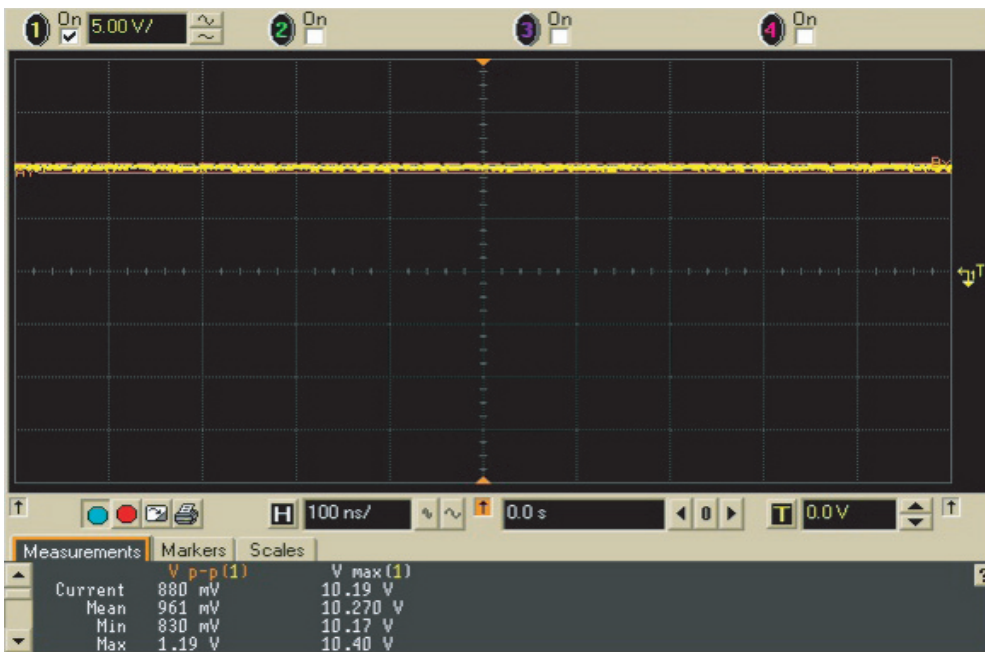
1 On 5.00 V/
2 On
3 On
4 On

T

H 100 ns/ 0.0 s 0 T 0.0 V

Measurements Markers Scales

| | V p-p(1) | V max(1) |
|---|---|---|
| Current | 880 mV | 10.19 V |
| Mean | 961 mV | 10.270 V |
| Min | 830 mV | 10.17 V |
| Max | 1.19 V | 10.40 V |

?